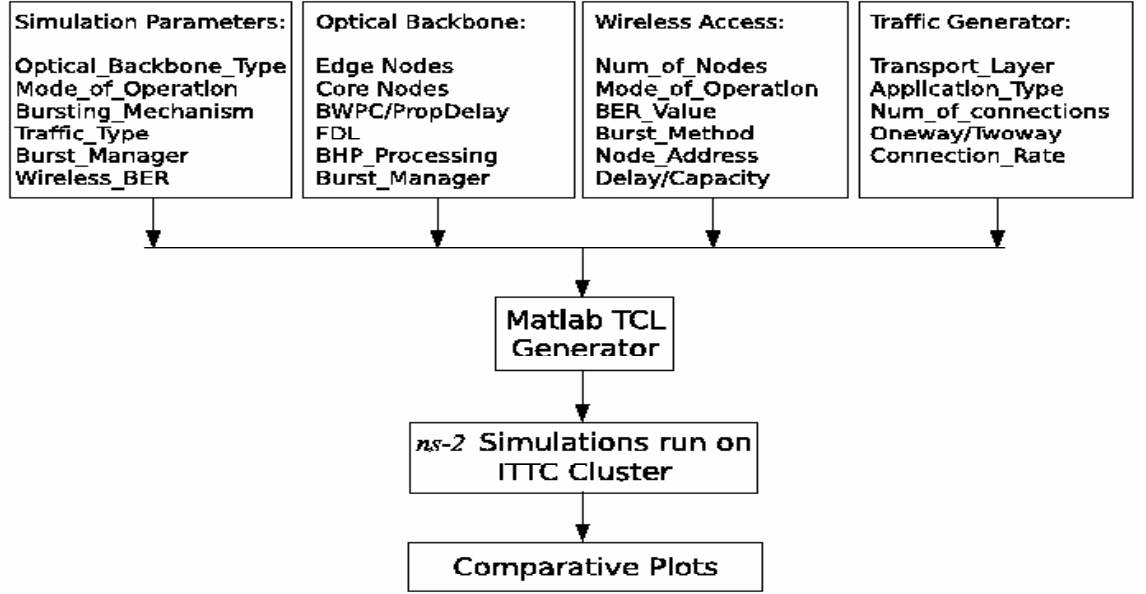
Simulation Parameters:

Optical_Backbone_Type
Mode_of_Operation
Bursting_Mechanism
Traffic_Type
Burst_Manager
Wireless_BER

Optical Backbone:

Edge Nodes
Core Nodes
BWPC/PropDelay
FDL
BHP_Processing
Burst_Manager

Wireless Access:

Num_of_Nodes
Mode_of_Operation
BER_Value
Burst_Method
Node_Address
Delay/Capacity

Traffic Generator:

Transport_Layer
Application_Type
Num_of_connections
Oneway/Twoway
Connection_Rate

Matlab TCL Generator

ns-2 Simulations run on ITTC Cluster

Comparative Plots